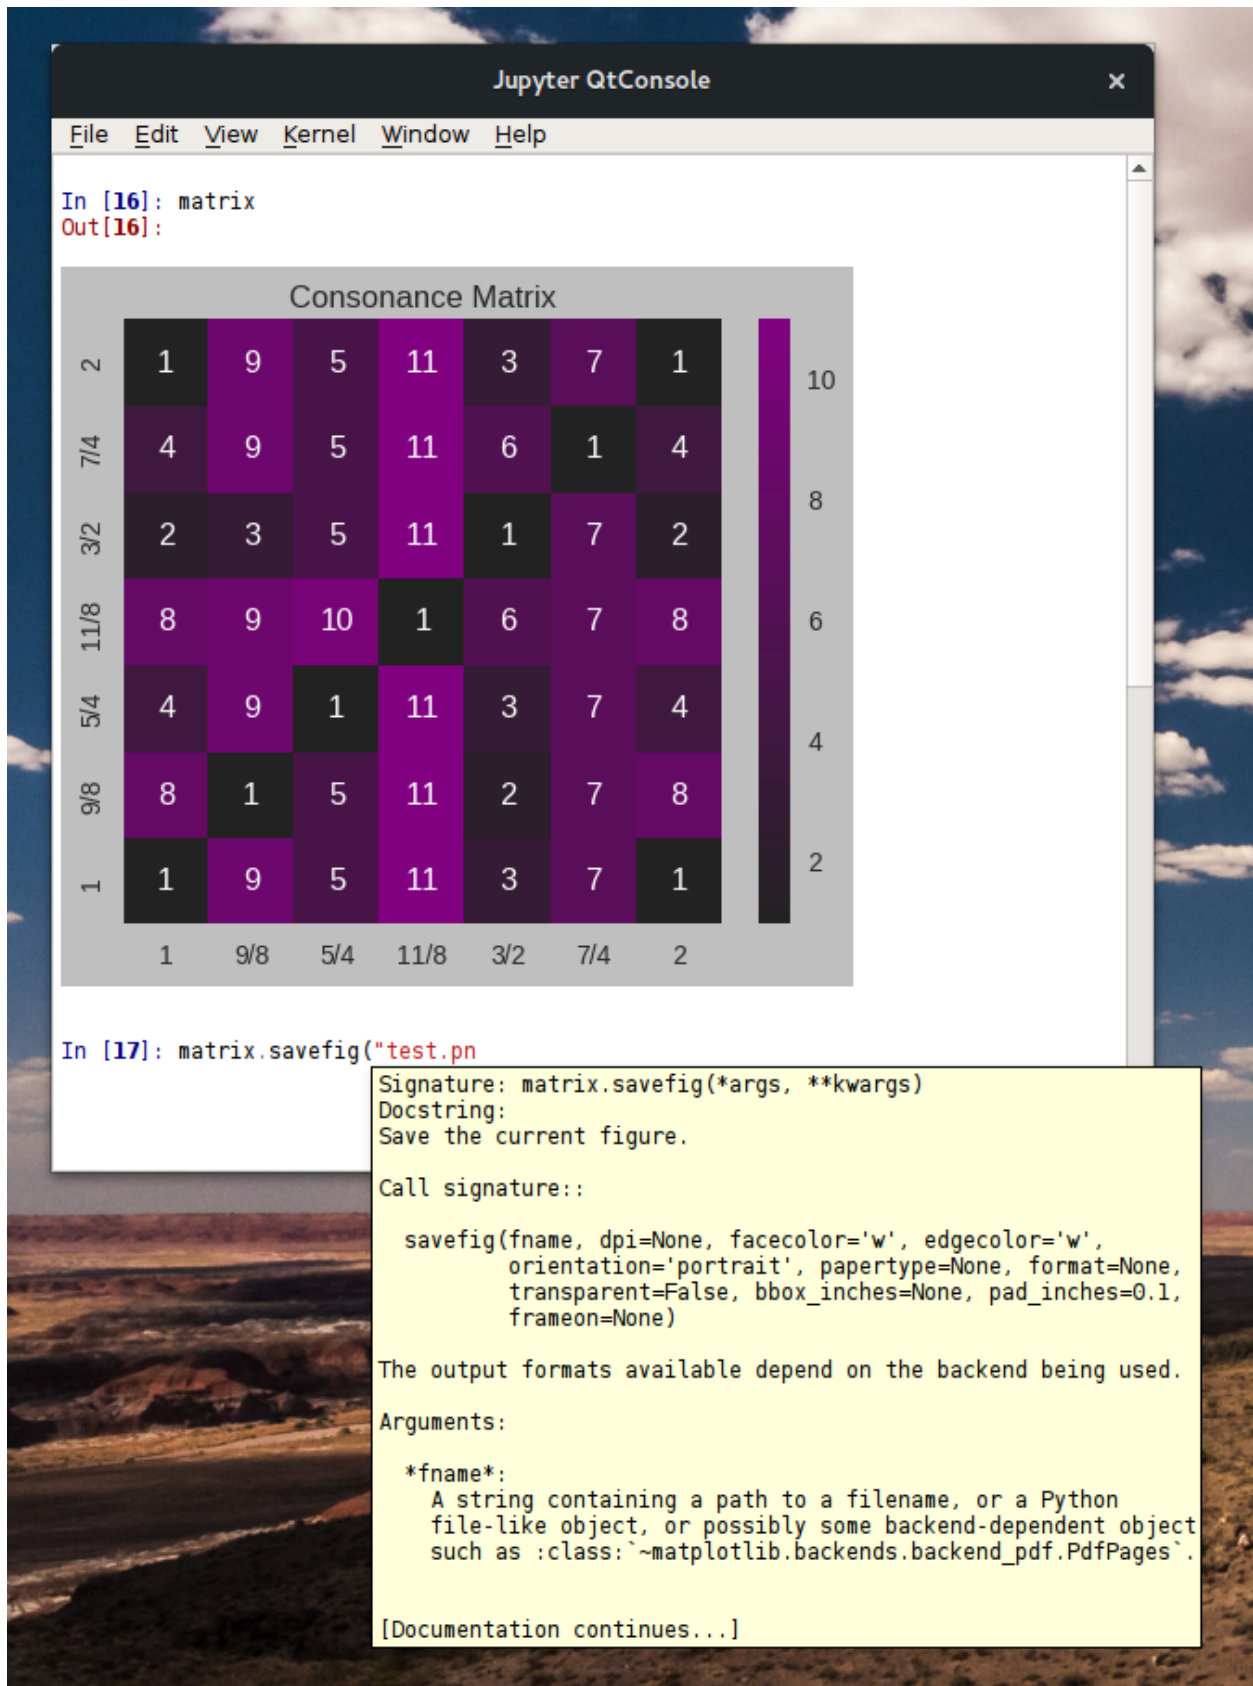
Jupyter QtConsole ×

File Edit View Kernel Window Help

In [16]: matrix
Out[16]:

Consonance Matrix

| | 1 | 9/8 | 5/4 | 11/8 | 3/2 | 7/4 | 2 |
|---|---|---|---|---|---|---|---|
| 2 | 1 | 9 | 5 | 11 | 3 | 7 | 1 |
| 7/4 | 4 | 9 | 5 | 11 | 6 | 1 | 4 |
| 3/2 | 2 | 3 | 5 | 11 | 1 | 7 | 2 |
| 11/8 | 8 | 9 | 10 | 1 | 6 | 7 | 8 |
| 5/4 | 4 | 9 | 1 | 11 | 3 | 7 | 4 |
| 9/8 | 8 | 1 | 5 | 11 | 2 | 7 | 8 |
| 1 | 1 | 9 | 5 | 11 | 3 | 7 | 1 |

10
8
6
4
2

In [17]: matrix.savefig("test.pn

Signature: matrix.savefig(*args, **kwargs)
Docstring:
Save the current figure.

Call signature::

  savefig(fname, dpi=None, facecolor='w', edgecolor='w',
          orientation='portrait', papertype=None, format=None,
          transparent=False, bbox_inches=None, pad_inches=0.1,
          frameon=None)

The output formats available depend on the backend being used.

Arguments:

  *fname*:
    A string containing a path to a filename, or a Python
    file-like object, or possibly some backend-dependent object
    such as :class:`~matplotlib.backends.backend_pdf.PdfPages`.

[Documentation continues...]